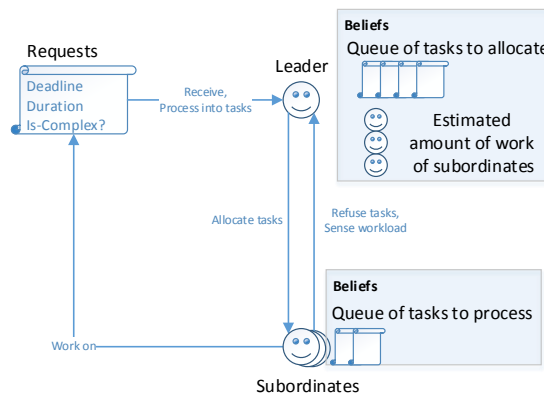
Requests

Deadline
Duration
Is-Complex?

Receive,
Process into tasks

Leader

Beliefs
Queue of tasks to allocate

Estimated amount of work of subordinates

Allocate tasks

Refuse tasks,
Sense workload

Beliefs
Queue of tasks to process

Work on

Subordinates